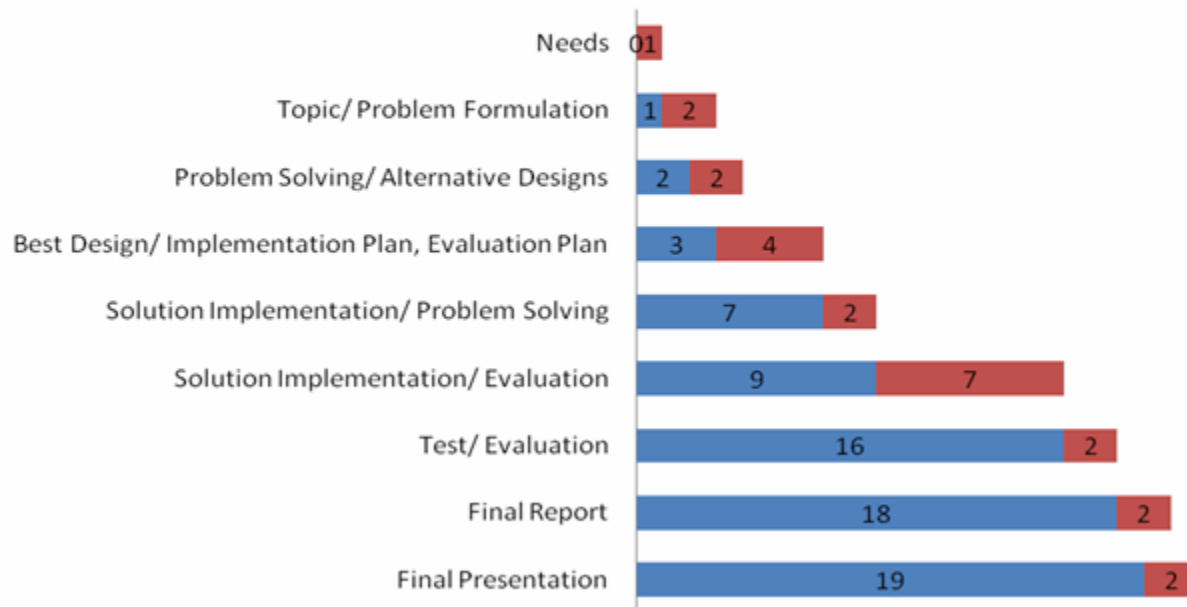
Needs 0 1

Topic/ Problem Formulation 1 2

Problem Solving/ Alternative Designs 2 2

Best Design/ Implementation Plan, Evaluation Plan 3 4

Solution Implementation/ Problem Solving 7 2

Solution Implementation/ Evaluation 9 7

Test/ Evaluation 16 2

Final Report 18 2

Final Presentation 19 2